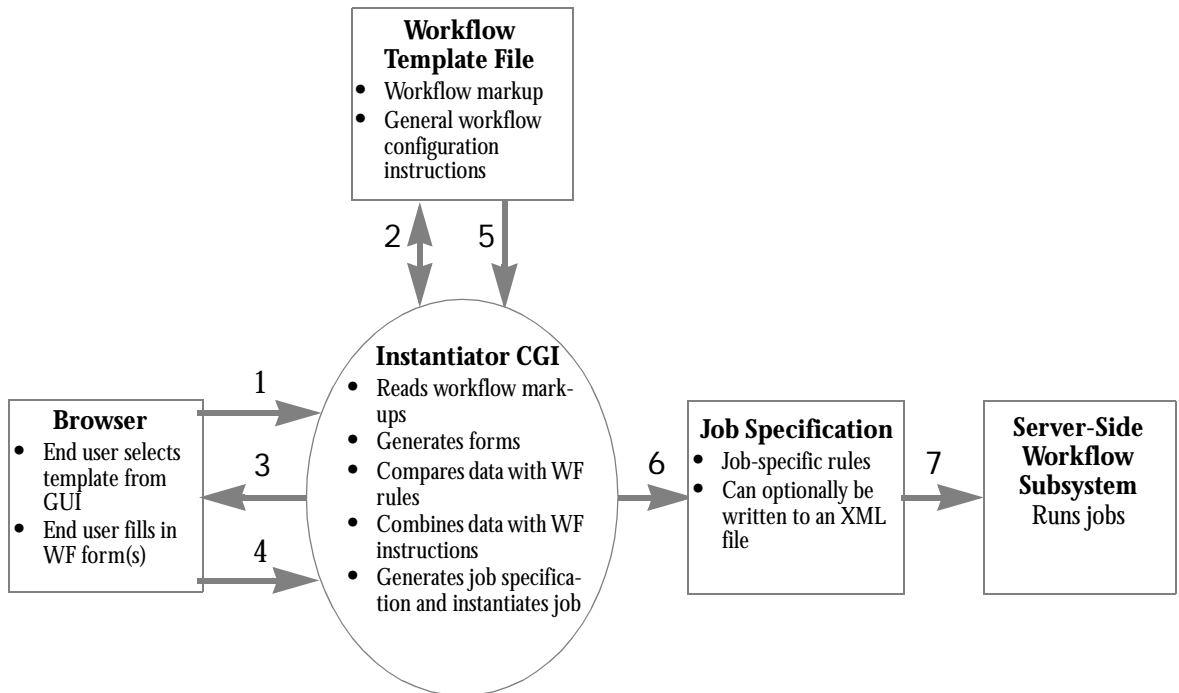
**Workflow Template File**
- Workflow markup
- General workflow configuration instructions

2

5

**Instantiator CGI**
- Reads workflow markups
- Generates forms
- Compares data with WF rules
- Combines data with WF instructions
- Generates job specification and instantiates job

1

**Browser**
- End user selects template from GUI
- End user fills in WF form(s)

3

4

6

**Job Specification**
- Job-specific rules
- Can optionally be written to an XML file

7

**Server-Side Workflow Subsystem**
Runs jobs